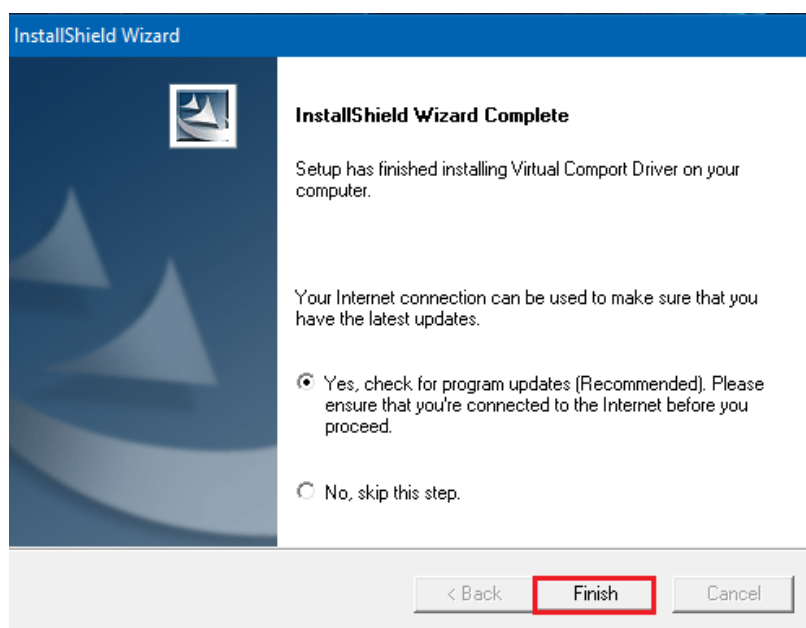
InstallShield Wizard

InstallShield Wizard Complete

Setup has finished installing Virtual Comport Driver on your computer.

Your Internet connection can be used to make sure that you have the latest updates.

Yes, check for program updates (Recommended). Please ensure that you're connected to the Internet before you proceed.

No, skip this step.

< Back

Finish

Cancel